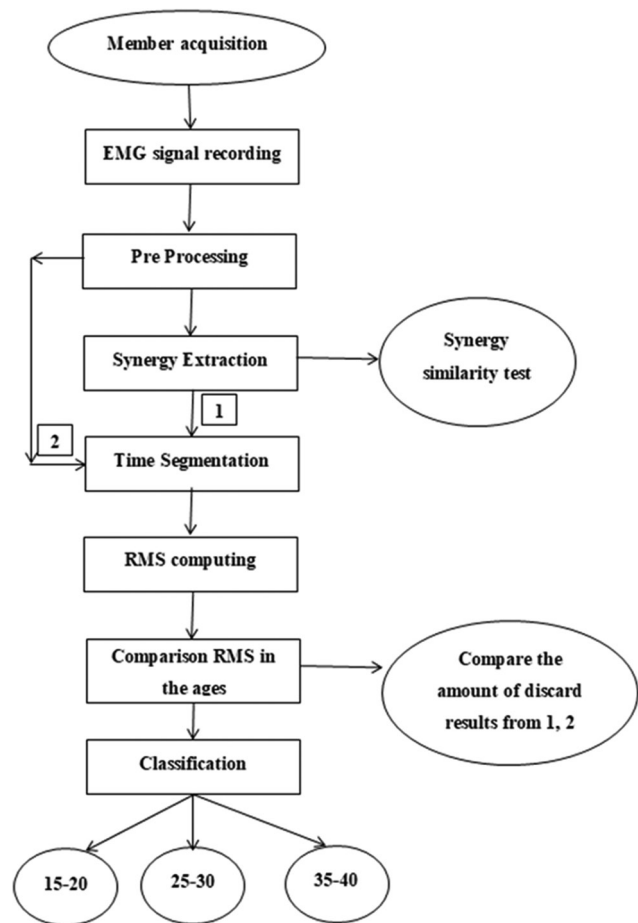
Member acquisition

EMG signal recording

Pre Processing

Synergy Extraction

Synergy similarity test

1

2

Time Segmentation

RMS computing

Comparison RMS in the ages

Compare the amount of discard results from 1, 2

Classification

15-20

25-30

35-40